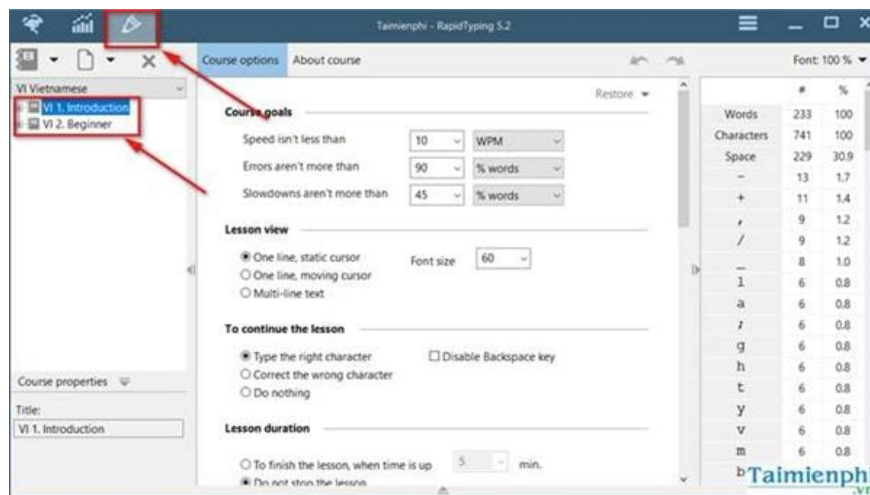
Taimienphi - RapidTyping 5.2

VI Vietnamese
VI 1. Introduction
VI 2. Beginner

Course properties
Title:
VI 1. Introduction

Course options About course

Font: 100 %

Restore

Course goals
Speed isn't less than 10 WPM
Errors aren't more than 90 % words
Slowdowns aren't more than 45 % words

Lesson view
One line, static cursor
One line, moving cursor
Multi-line text
Font size 60

To continue the lesson
Type the right character
Correct the wrong character
Do nothing
Disable Backspace key

Lesson duration
To finish the lesson, when time is up 5 min.
Do not stop the lesson

| | # | % |
|---|---|---|
| Words | 233 | 100 |
| Characters | 741 | 100 |
| Space | 229 | 30.9 |
| - | 13 | 1.7 |
| + | 11 | 1.4 |
| , | 9 | 1.2 |
| / | 9 | 1.2 |
| _ | 8 | 1.0 |
| l | 6 | 0.8 |
| a | 6 | 0.8 |
| ; | 6 | 0.8 |
| g | 6 | 0.8 |
| h | 6 | 0.8 |
| t | 6 | 0.8 |
| y | 6 | 0.8 |
| v | 6 | 0.8 |
| m | 6 | 0.8 |
| b | | |

Taimienphi.vn